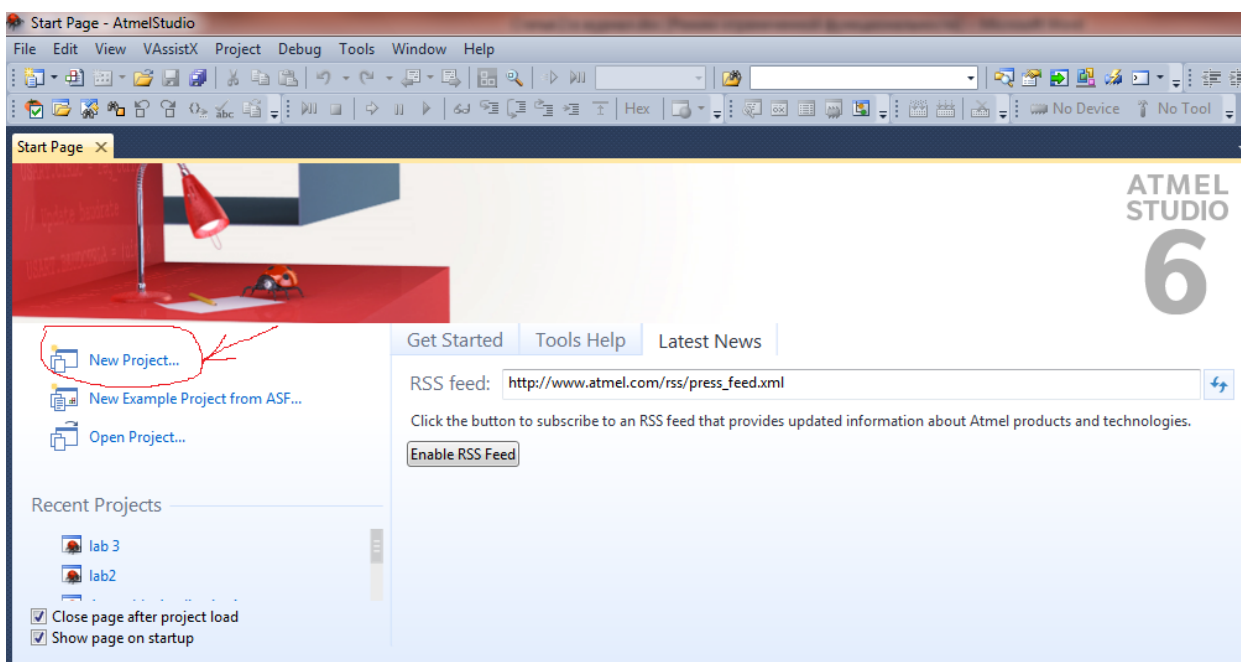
Start Page - AtmelStudio

File Edit View VAssistX Project Debug Tools Window Help

Hex No Device No Tool

Start Page

ATMEL STUDIO 6

New Project...

New Example Project from ASF...

Open Project...

Recent Projects

lab 3

lab2

Close page after project load

Show page on startup

Get Started Tools Help Latest News

RSS feed: http://www.atmel.com/rss/press_feed.xml

Click the button to subscribe to an RSS feed that provides updated information about Atmel products and technologies.

Enable RSS Feed